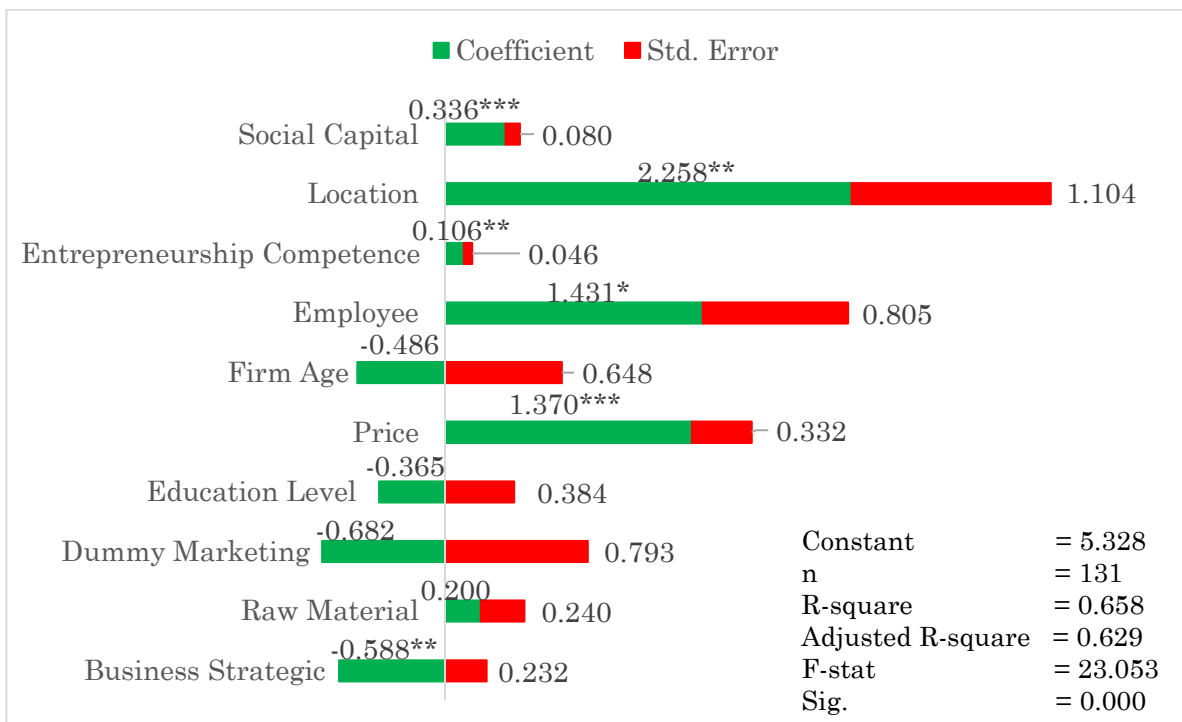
Coefficient Std. Error

Social Capital 0.336*** 0.080
Location 2.258** 1.104
Entrepreneurship Competence 0.106** 0.046
Employee 1.431* 0.805
Firm Age -0.486 0.648
Price 1.370*** 0.332
Education Level -0.365 0.384
Dummy Marketing -0.682 0.793
Raw Material 0.200 0.240
Business Strategic -0.588** 0.232

Constant = 5.328
n = 131
R-square = 0.658
Adjusted R-square = 0.629
F-stat = 23.053
Sig. = 0.000